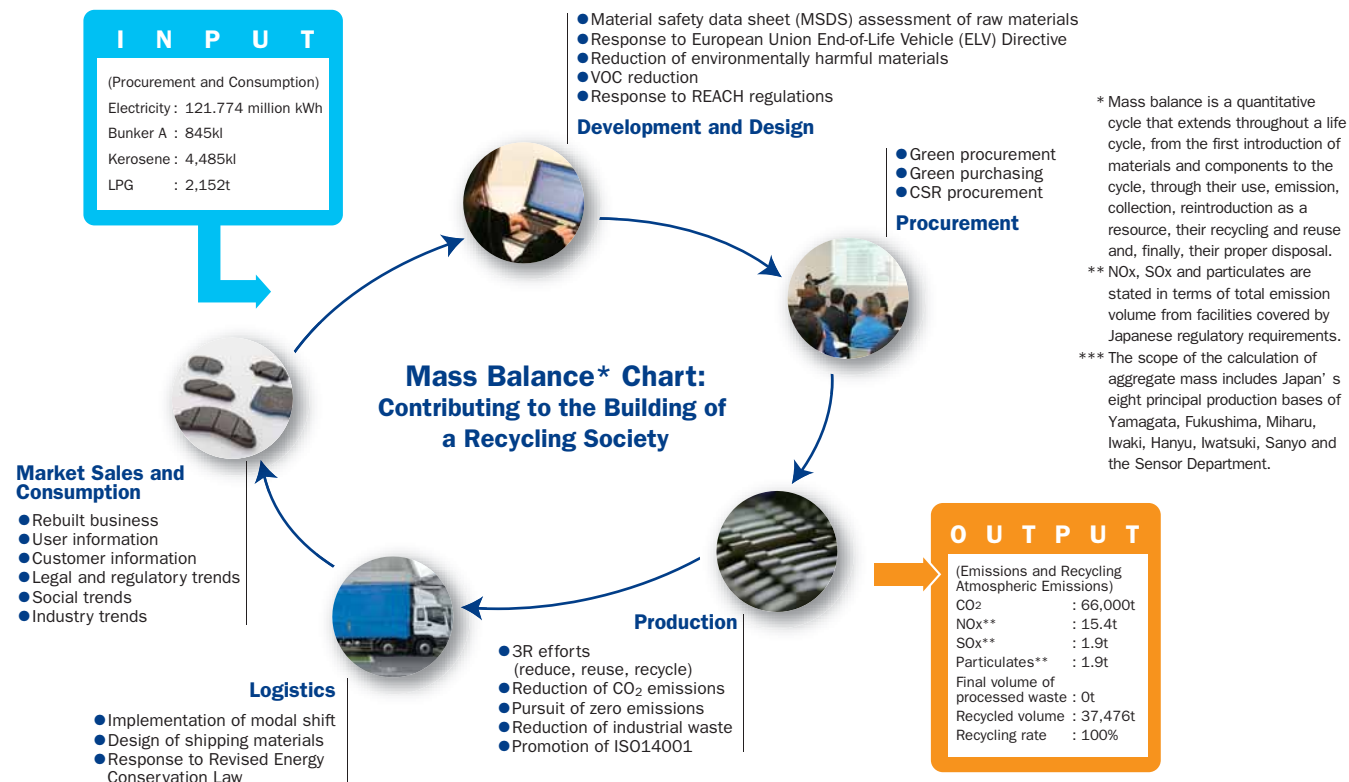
INPUT

(Procurement and Consumption)
Electricity : 121.774 million kWh
Bunker A : 845kl
Kerosene : 4,485kl
LPG : 2,152t

● Material safety data sheet (MSDS) assessment of raw materials
● Response to European Union End-of-Life Vehicle (ELV) Directive
● Reduction of environmentally harmful materials
● VOC reduction
● Response to REACH regulations

Development and Design

● Green procurement
● Green purchasing
● CSR procurement

Procurement

* Mass balance is a quantitative cycle that extends throughout a life cycle, from the first introduction of materials and components to the cycle, through their use, emission, collection, reintroduction as a resource, their recycling and reuse and, finally, their proper disposal.
** NOx, SOx and particulates are stated in terms of total emission volume from facilities covered by Japanese regulatory requirements.
*** The scope of the calculation of aggregate mass includes Japan' s eight principal production bases of Yamagata, Fukushima, Miharu, Iwaki, Hanyu, Iwatsuki, Sanyo and the Sensor Department.

Mass Balance* Chart: Contributing to the Building of a Recycling Society

Market Sales and Consumption

● Rebuilt business
● User information
● Customer information
● Legal and regulatory trends
● Social trends
● Industry trends

OUTPUT

(Emissions and Recycling Atmospheric Emissions)
$CO_2$ : 66,000t
NOx** : 15.4t
SOx** : 1.9t
Particulates** : 1.9t
Final volume of processed waste : 0t
Recycled volume : 37,476t
Recycling rate : 100%

Production

● 3R efforts (reduce, reuse, recycle)
● Reduction of $CO_2$ emissions
● Pursuit of zero emissions
● Reduction of industrial waste
● Promotion of ISO14001

Logistics

● Implementation of modal shift
● Design of shipping materials
● Response to Revised Energy Conservation Law